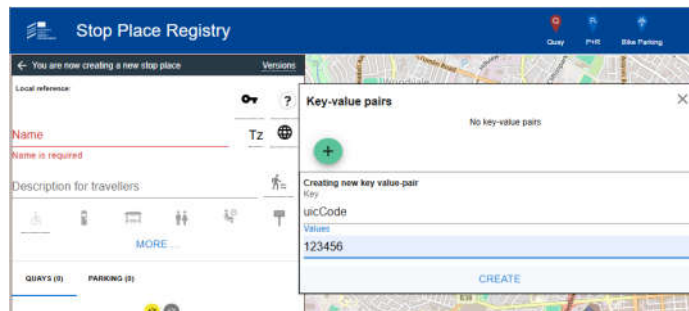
Stop Place Registry

Quay PHR Bike Parking

You are now creating a new stop place

Versions

Local reference:

?

Name

Tz

Name is required

Description for travellers

MORE...

QUAYS (0) PARKING (0)

Key-value pairs

No key-value pairs

+

Creating new key value-pair

Key

uicCode

Values

123456

CREATE